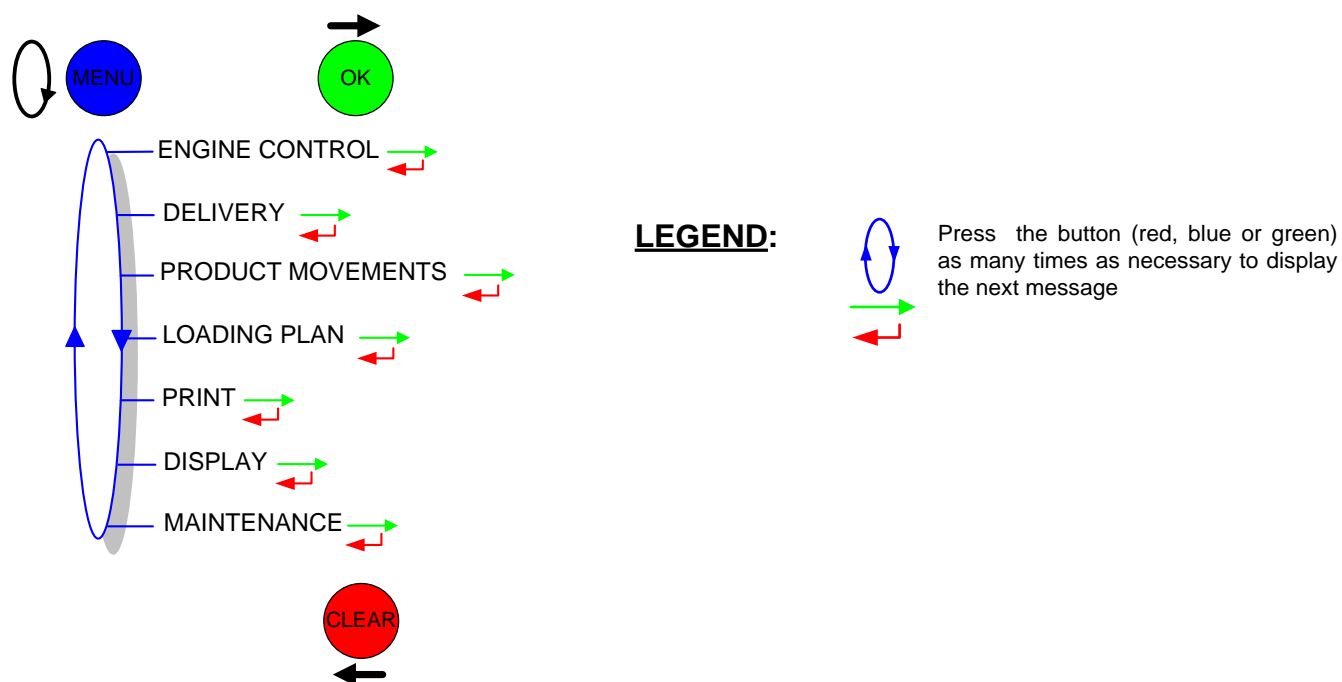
MENU

OK

ENGINE CONTROL

DELIVERY

PRODUCT MOVEMENTS

LOADING PLAN

PRINT

DISPLAY

MAINTENANCE

CLEAR

LEGEND:

Press the button (red, blue or green) as many times as necessary to display the next message